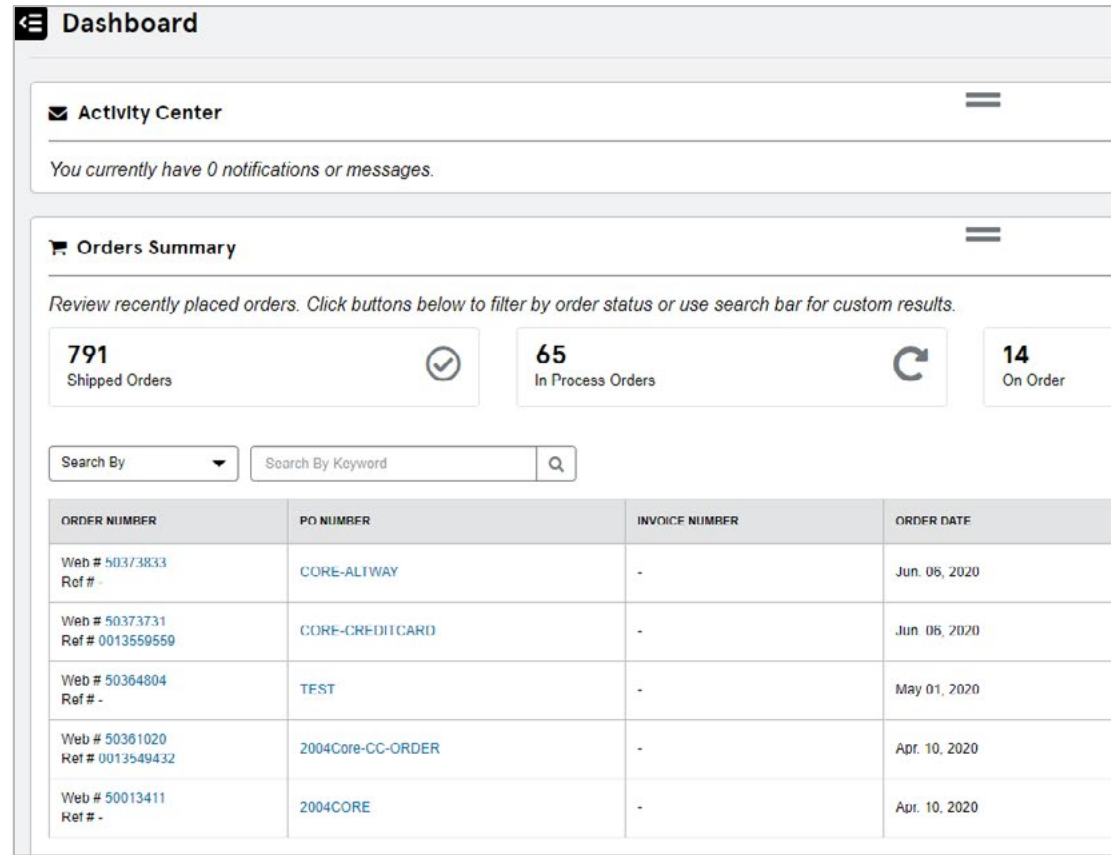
Dashboard

Activity Center

You currently have 0 notifications or messages.

Orders Summary

Review recently placed orders. Click buttons below to filter by order status or use search bar for custom results.

791
Shipped Orders

65
In Process Orders

14
On Order

Search By

Search By Keyword

| ORDER NUMBER | PO NUMBER | INVOICE NUMBER | ORDER DATE |
|---|---|---|---|
| Web # 50373833 Ref # - | CORE-ALTWAY | - | Jun. 06, 2020 |
| Web # 50373731 Ref # 0013559559 | CORE-CREDITCARD | - | Jun. 06, 2020 |
| Web # 50364804 Ref # - | TEST | - | May 01, 2020 |
| Web # 50361020 Ref # 0013549432 | 2004Core-CC-ORDER | - | Apr. 10, 2020 |
| Web # 50013411 Ref # - | 2004CORE | - | Apr. 10, 2020 |